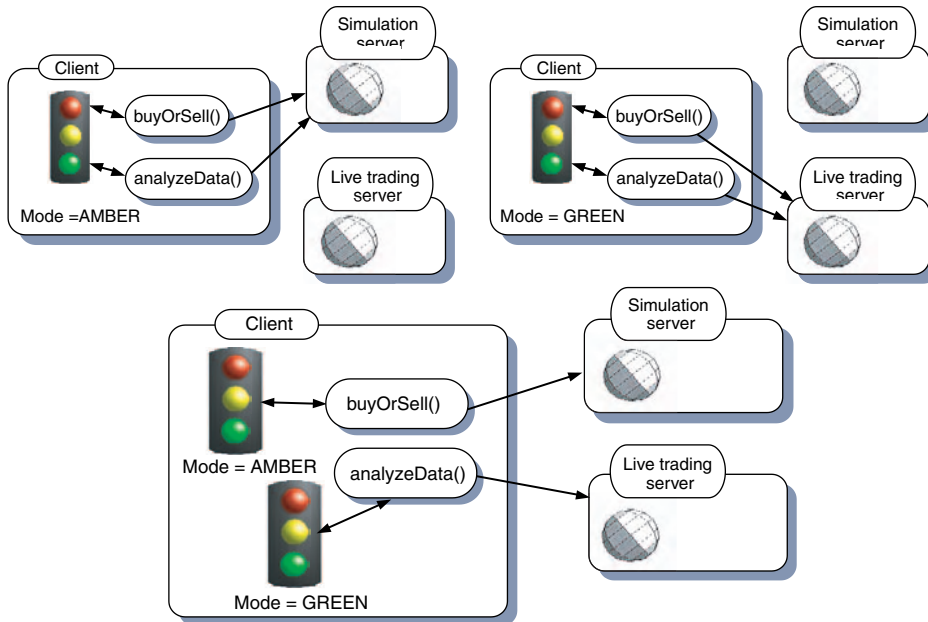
Client

buyOrSell()

analyzeData()

Mode =AMBER

Simulation server

Live trading server

Client

buyOrSell()

analyzeData()

Mode = GREEN

Simulation server

Live trading server

Client

buyOrSell()

Mode = AMBER

analyzeData()

Mode = GREEN

Simulation server

Live trading server